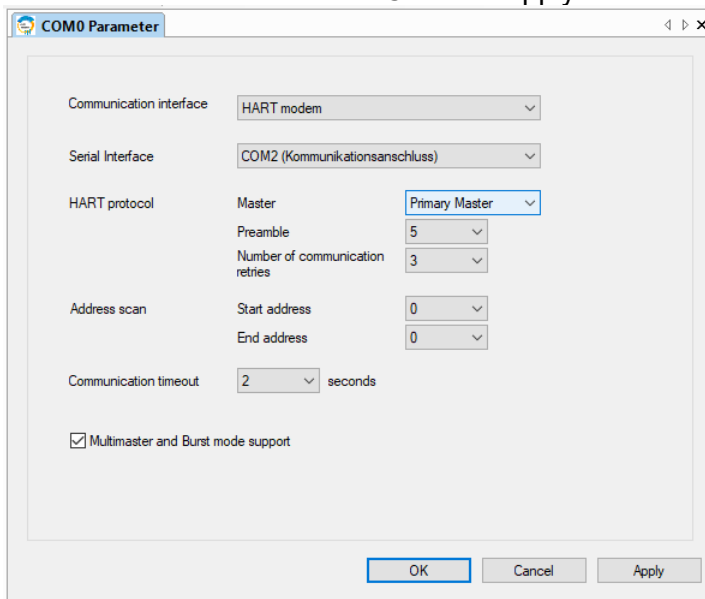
COM0 Parameter

Communication interface HART modem

Serial Interface COM2 (Kommunikationsanschluss)

HART protocol Master Primary Master

Preamble 5

Number of communication retries 3

Address scan Start address 0

End address 0

Communication timeout 2 seconds

Multimaster and Burst mode support

OK Cancel Apply